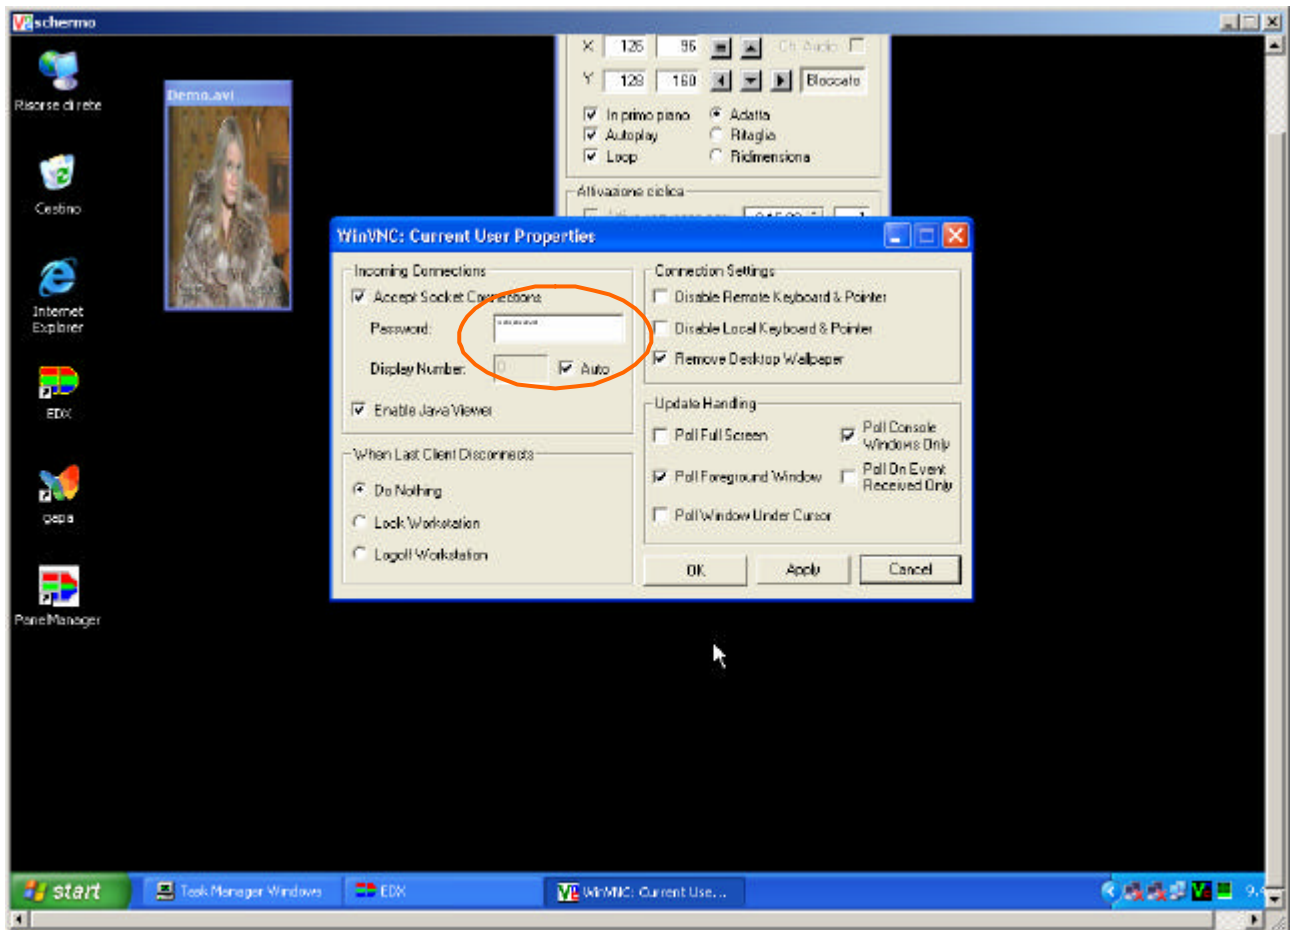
schermo

Risorse di rete

Cestino

Internet Explorer

EDX

gepa

PanelManager

Demo.avi

X 126 96 Ch Audio
Y 128 160 Bloccato
In primo piano
Autoplay
Loop
Adatta
Ritaglia
Ridimensiona
Attivazione ciclica

WinVNC: Current User Properties

Incoming Connections
Accept Socket Connections
Password: ••••••••
Display Number: 0 Auto
Enable Java Viewer

When Last Client Disconnects
Do Nothing
Lock Workstation
Logoff Workstation

Connection Settings
Disable Remote Keyboard & Pointer
Disable Local Keyboard & Pointer
Remove Desktop Wallpaper

Update Handling
Poll Full Screen
Poll Console Windows Only
Poll Foreground Window
Poll On Event Received Only
Poll Window Under Cursor

OK
Apply
Cancel

start
Task Manager Windows
EDX
WinVNC: Current Use...
9.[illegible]